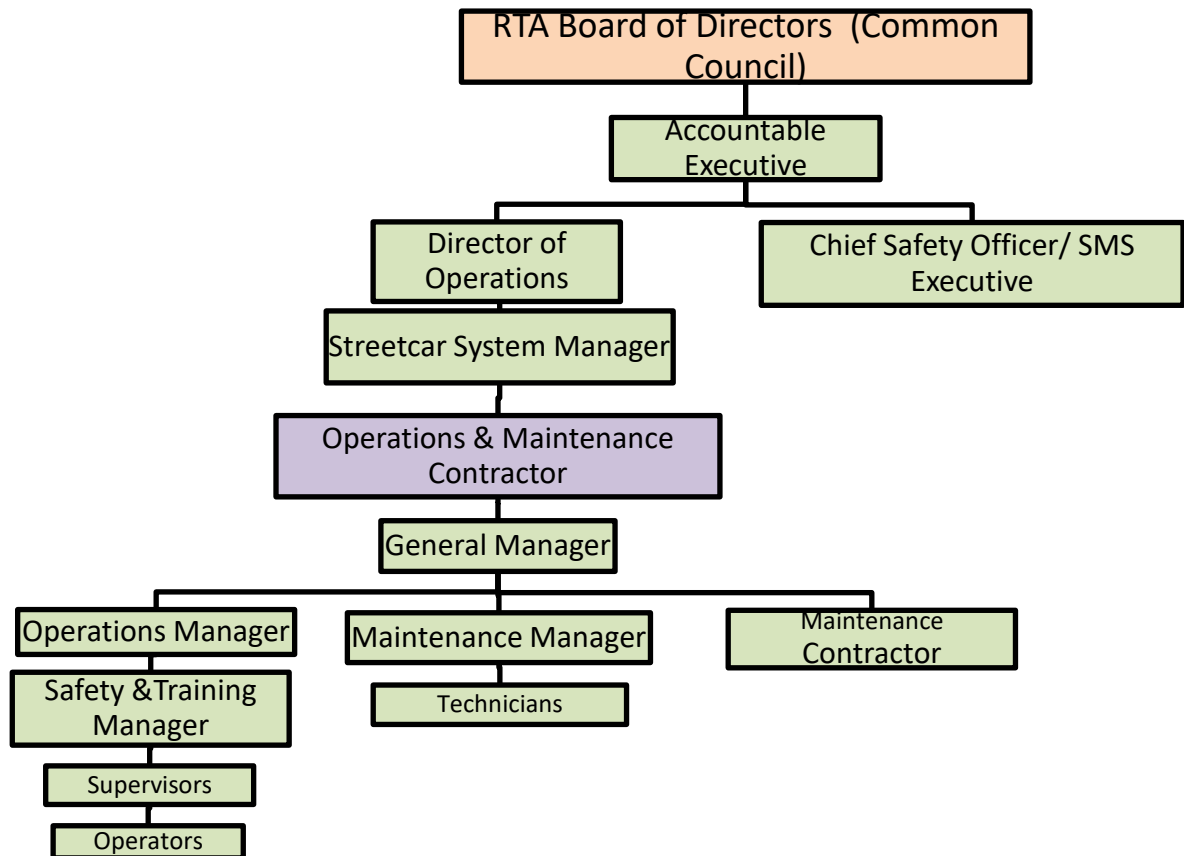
RTA Board of Directors (Common Council)

Accountable Executive

Director of Operations

Chief Safety Officer/ SMS Executive

Streetcar System Manager

Operations & Maintenance Contractor

General Manager

Operations Manager

Maintenance Manager

Maintenance Contractor

Safety &Training Manager

Technicians

Supervisors

Operators